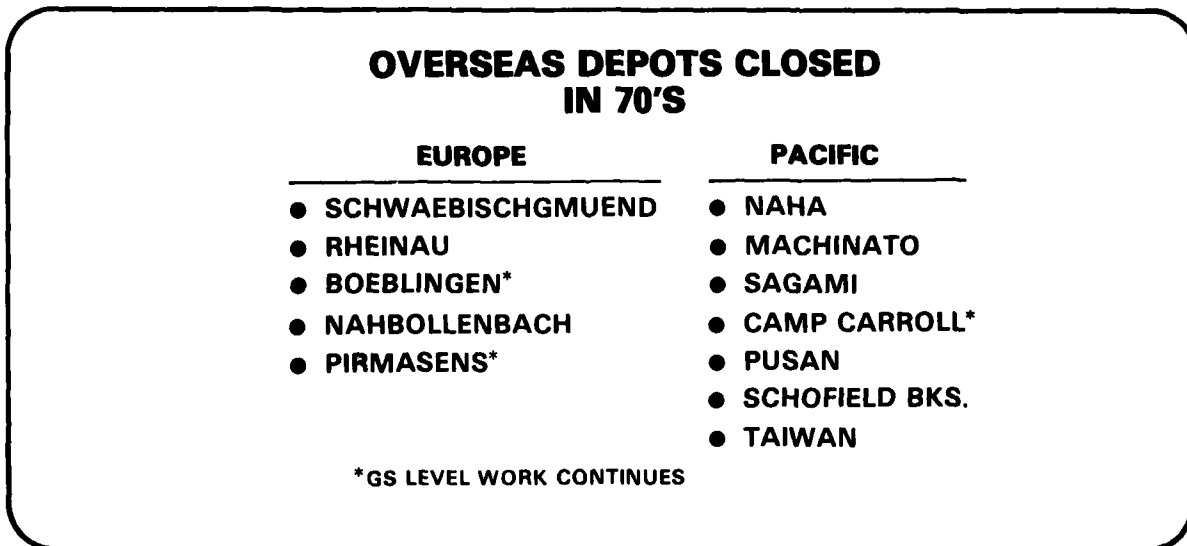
OVERSEAS DEPOTS CLOSED IN 70'S

EUROPE

- SCHWAEBISCHGMUEND
- RHEINAU
- BOEBLINGEN*
- NAHBOLLENBACH
- PIRMASENS*

PACIFIC

- NAHA
- MACHINATO
- SAGAMI
- CAMP CARROLL*
- PUSAN
- SCHOFIELD BKS.
- TAIWAN

*GS LEVEL WORK CONTINUES